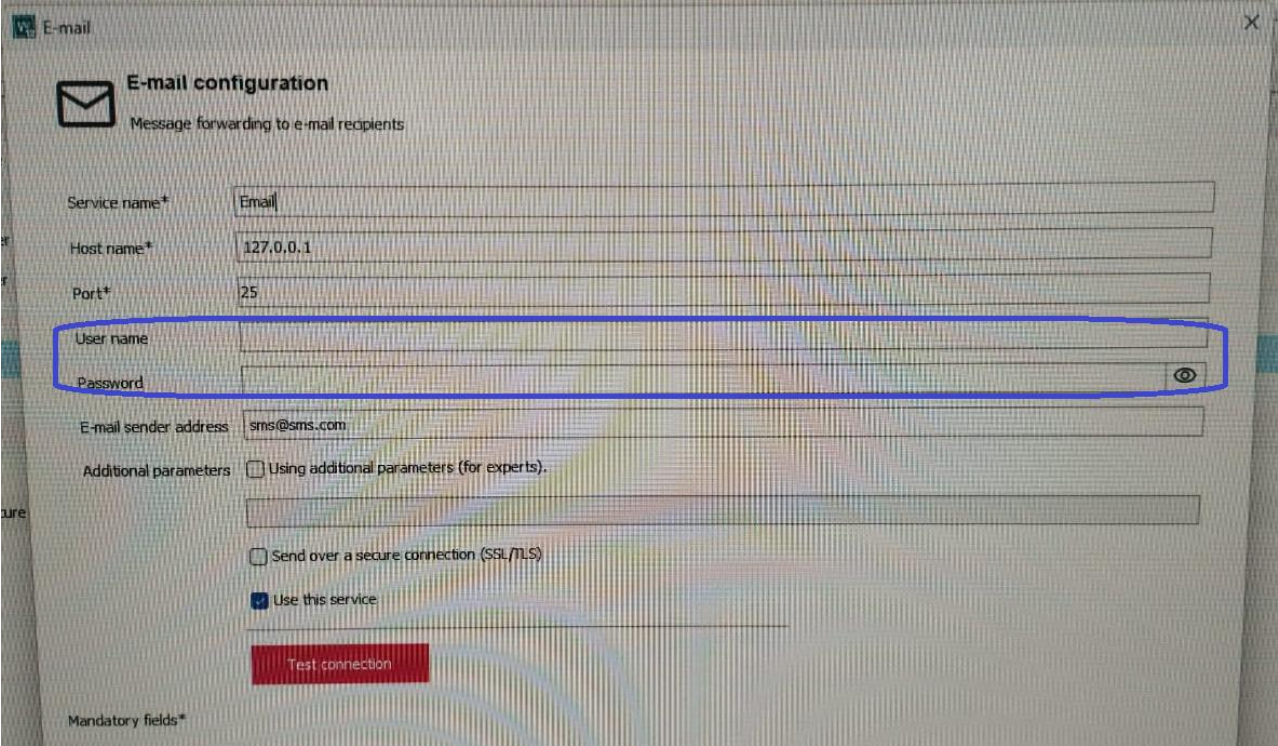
E-mail

E-mail configuration

Message forwarding to e-mail recipients

Service name* Email

Host name* 127.0.0.1

Port* 25

User name

Password

E-mail sender address sms@sms.com

Additional parameters Using additional parameters (for experts).

Send over a secure connection (SSL/TLS)

Use this service

Test connection

Mandatory fields*